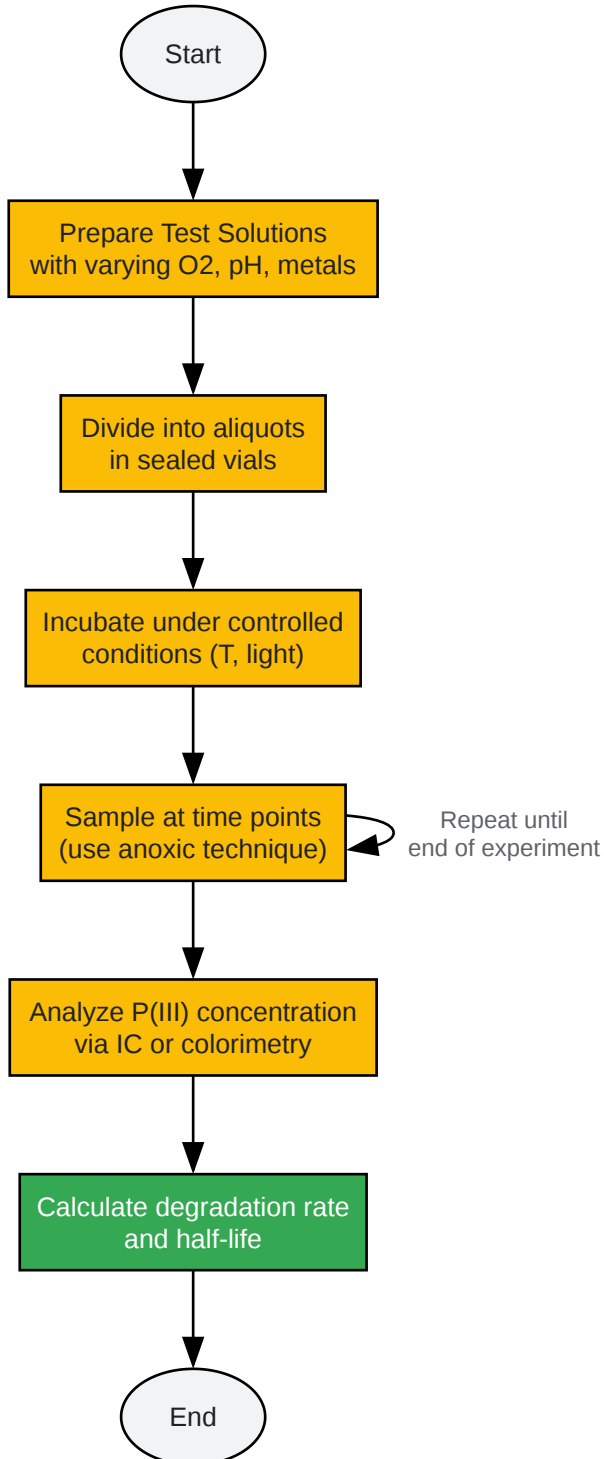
Start

Prepare Test Solutions with varying O2, pH, metals

Divide into aliquots in sealed vials

Incubate under controlled conditions (T, light)

Sample at time points (use anoxic technique)

Repeat until end of experiment

Analyze P(III) concentration via IC or colorimetry

Calculate degradation rate and half-life

End